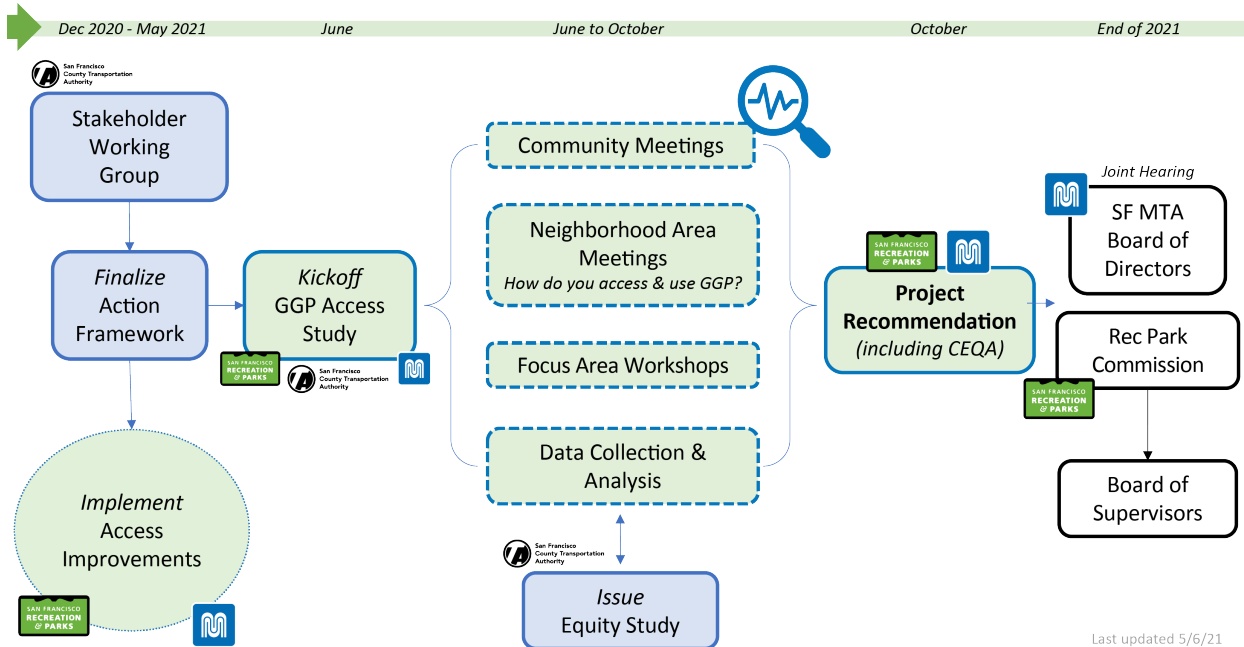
Dec 2020 - May 2021 June June to October October End of 2021

San Francisco County Transportation Authority

Stakeholder Working Group

*Finalize* Action Framework

*Kickoff* GGP Access Study

SAN FRANCISCO RECREATION & PARKS

San Francisco County Transportation Authority

*Implement* Access Improvements

SAN FRANCISCO RECREATION & PARKS

Community Meetings

Neighborhood Area Meetings
*How do you access & use GGP?*

Focus Area Workshops

Data Collection & Analysis

San Francisco County Transportation Authority

*Issue* Equity Study

SAN FRANCISCO RECREATION & PARKS

**Project Recommendation**
*(including CEQA)*

*Joint Hearing*

SF MTA Board of Directors

Rec Park Commission

SAN FRANCISCO RECREATION & PARKS

Board of Supervisors

Last updated 5/6/21